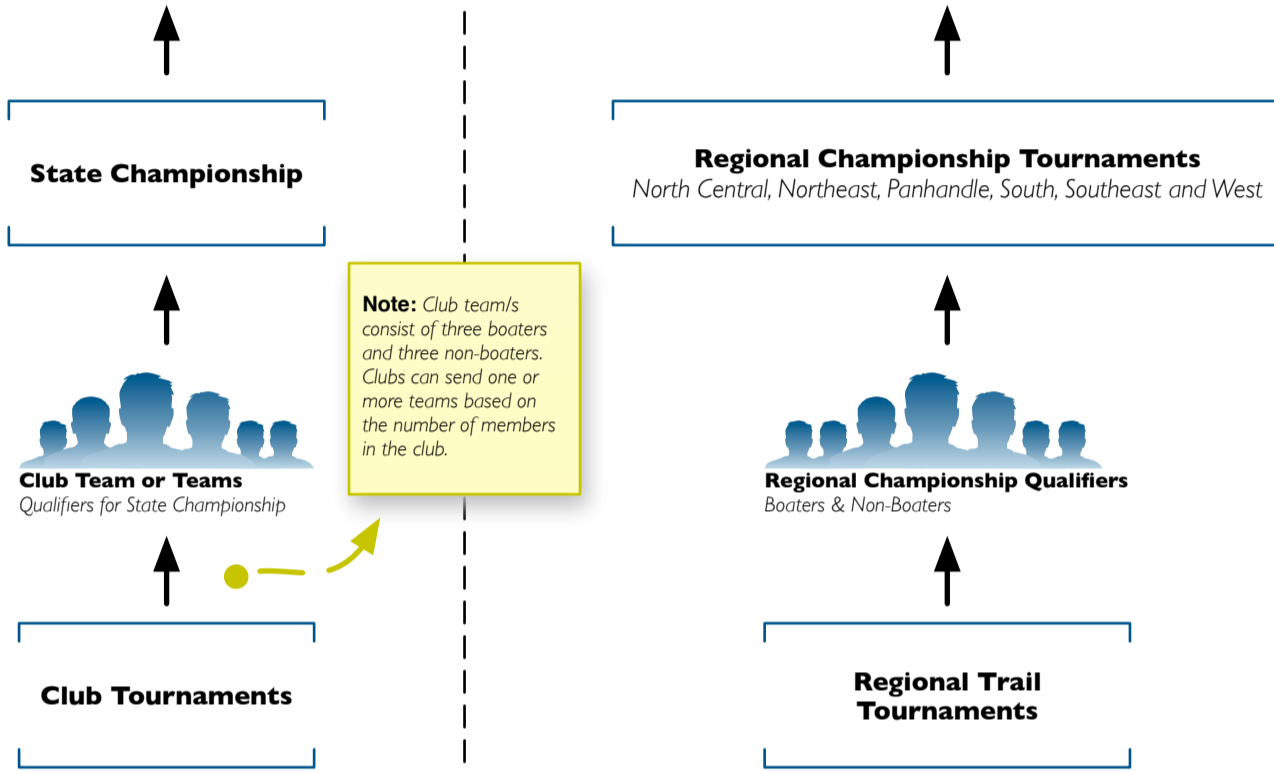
State Championship

Regional Championship Tournaments
North Central, Northeast, Panhandle, South, Southeast and West

Note: Club team/s consist of three boaters and three non-boaters. Clubs can send one or more teams based on the number of members in the club.

Club Team or Teams
Qualifiers for State Championship

Regional Championship Qualifiers
Boaters & Non-Boaters

Club Tournaments

Regional Trail Tournaments